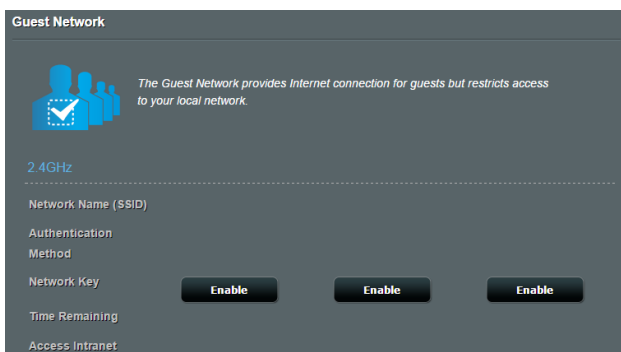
Guest Network

The Guest Network provides Internet connection for guests but restricts access to your local network.

2.4GHz

Network Name (SSID)

Authentication Method

Network Key

Enable

Enable

Enable

Time Remaining

Access Intranet